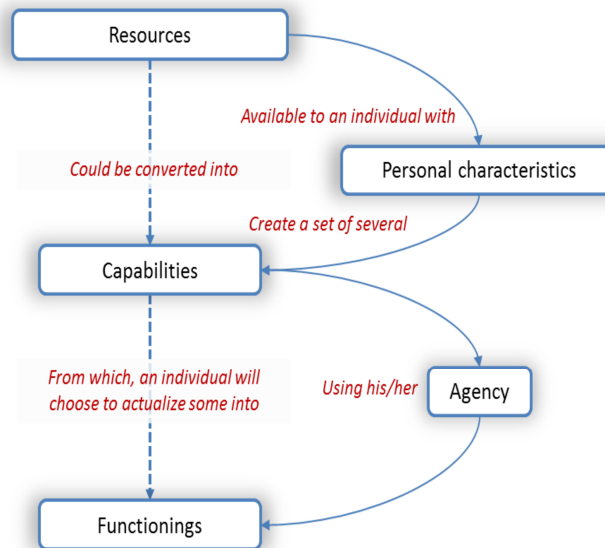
Resources

Available to an individual with

Could be converted into

Personal characteristics

Create a set of several

Capabilities

From which, an individual will choose to actualize some into

Using his/her

Agency

Functionings